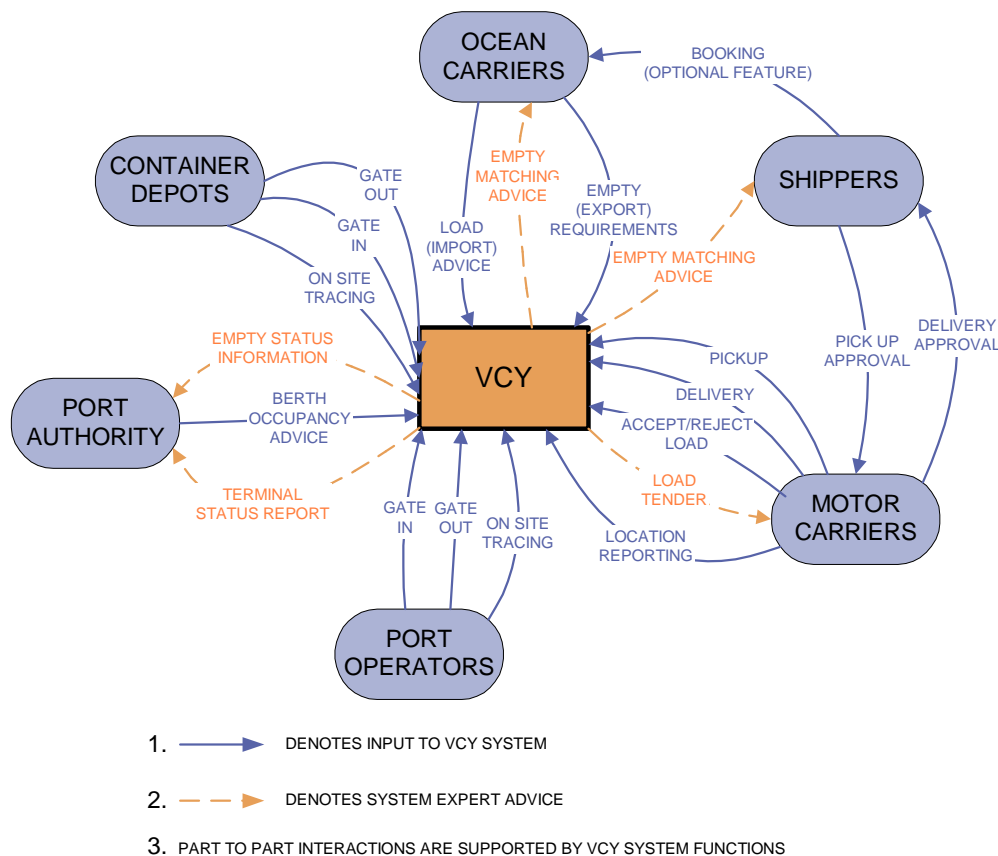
OCEAN CARRIERS

BOOKING (OPTIONAL FEATURE)

CONTAINER DEPOTS

SHIPPERS

GATE OUT

GATE IN

ON SITE TRACING

EMPTY MATCHING ADVICE

LOAD (IMPORT) ADVICE

EMPTY (EXPORT) REQUIREMENTS

EMPTY MATCHING ADVICE

EMPTY STATUS INFORMATION

PORT AUTHORITY

BERTH OCCUPANCY ADVICE

VCY

PICKUP

DELIVERY

ACCEPT/REJECT LOAD

PICK UP APPROVAL

DELIVERY APPROVAL

TERMINAL STATUS REPORT

GATE IN

GATE OUT

ON SITE TRACING

LOAD TENDER

LOCATION REPORTING

MOTOR CARRIERS

PORT OPERATORS

1. DENOTES INPUT TO VCY SYSTEM

2. DENOTES SYSTEM EXPERT ADVICE

3. PART TO PART INTERACTIONS ARE SUPPORTED BY VCY SYSTEM FUNCTIONS